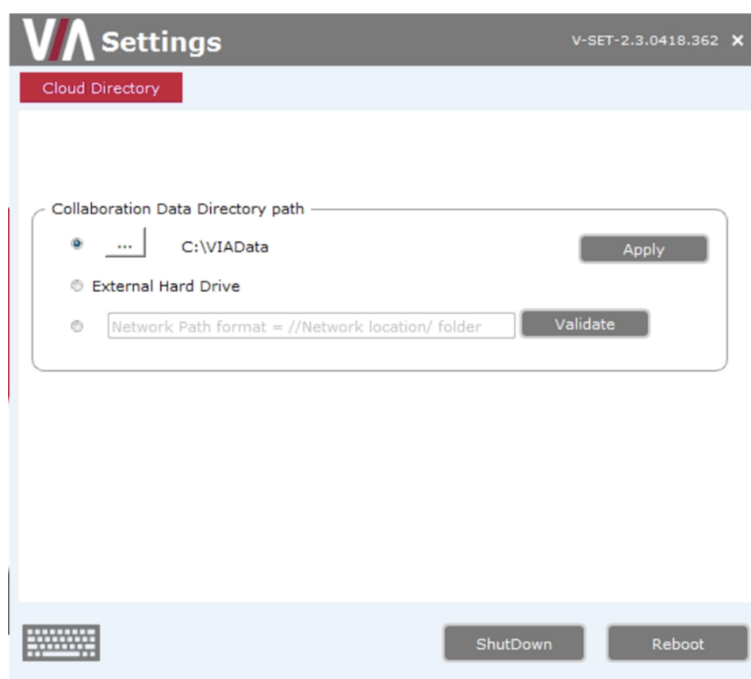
VIA Settings

V-SET-2.3.0418.362 ✕

Cloud Directory

Collaboration Data Directory path

... C:\VIAData

Apply

External Hard Drive

Network Path format = //Network location/ folder

Validate

ShutDown

Reboot